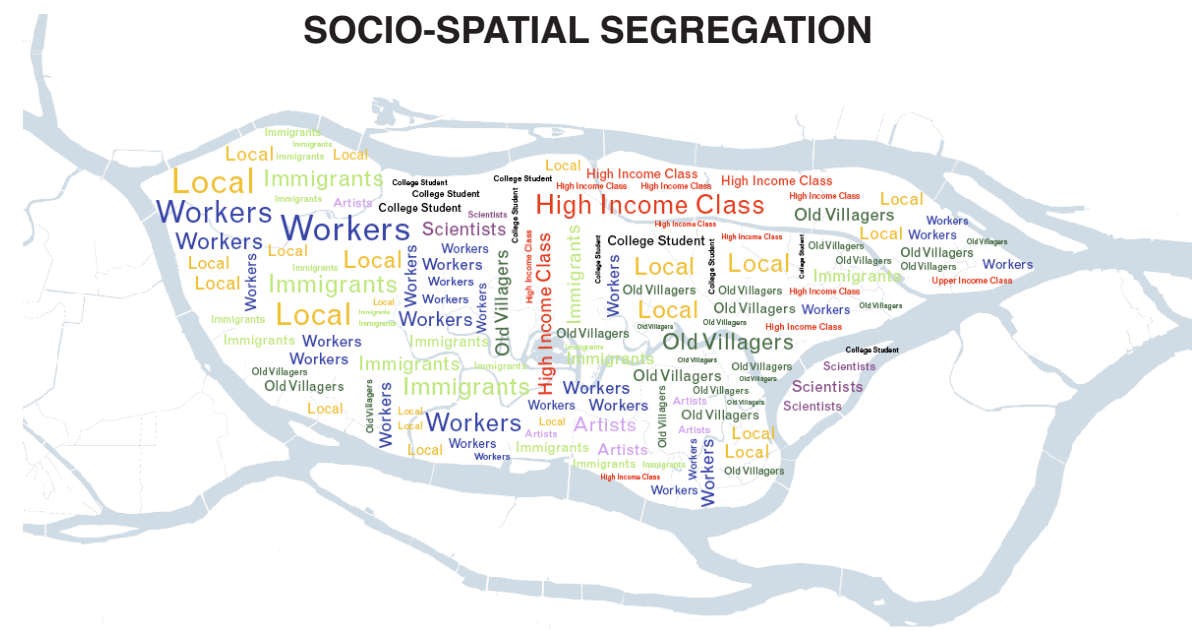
SOCIO-SPATIAL SEGREGATION

Immigrants
Immigrants
Local Immigrants Local
Local Immigrants
College Student
College Student
College Student
Artists
Workers
Workers
Workers
Local
Local
Local
Workers
Local
Immigrants
Immigrants
Local
Immigrants
Immigrants
Workers
Workers
Old Villagers
Old Villagers
Local
Scientists
Scientists
Workers
Workers
Workers
Workers
Workers
Workers
Workers
Old Villagers
Immigrants
High Income Class
High Income Class
College Student
College Student
College Student
Local
High Income Class
High Income Class High Income Class
High Income Class
High Income Class
High Income Class
High Income Class
High Income Class
High Income Class
High Income Class
High Income Class
Upper Income Class
Old Villagers
Old Villagers
Old Villagers
Old Villagers
Old Villagers
Old Villagers
Old Villagers
Old Villagers
Old Villagers
Old Villagers
Old Villagers
Old Villagers
Old Villagers
Old Villagers
Old Villagers
Old Villagers
Old Villagers
Old Villagers
Old Villagers
Old Villagers
Local
Local
Local
Local
Local
Local
Local
Local
Local
Local
Local
Local
Workers
Workers
Workers
Workers
Workers
Workers
Workers
Workers
Workers
Workers
Immigrants
Immigrants
Immigrants
Immigrants
Immigrants
Immigrants
Immigrants
Immigrants
Immigrants
Immigrants
Artists
Artists
Artists
Artists
Artists
Scientists
Scientists
College Student